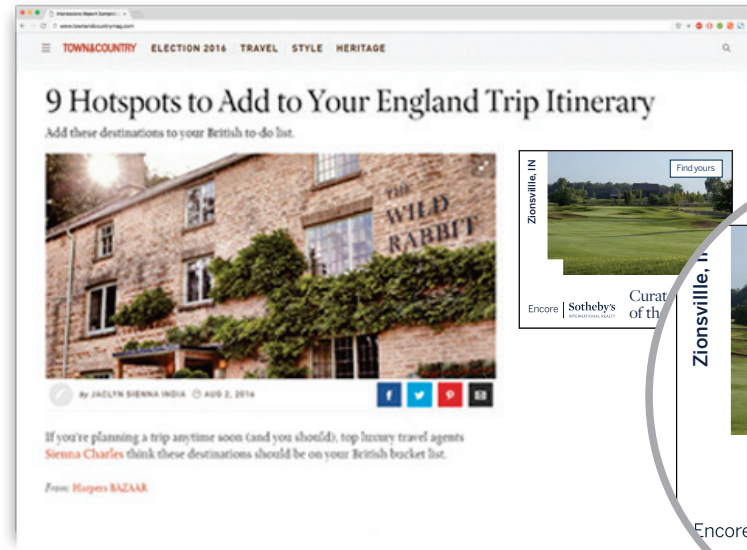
Impressions Report Sample

www.townandcountrymag.com

TOWN&COUNTRY ELECTION 2016 TRAVEL STYLE HERITAGE

9 Hotspots to Add to Your England Trip Itinerary

Add these destinations to your British to-do list.

THE WILD RABBIT

By JACLYN SIENNA INDIA AUG 2, 2016

If you're planning a trip anytime soon (and you should), top luxury travel agents Sienna Charles think these destinations should be on your British bucket list.

From: Harpers BAZAAR

Zionsville, IN

Find yours

Encore | Sotheby's INTERNATIONAL REALTY

Curat of th

Zionsville, I

Encore